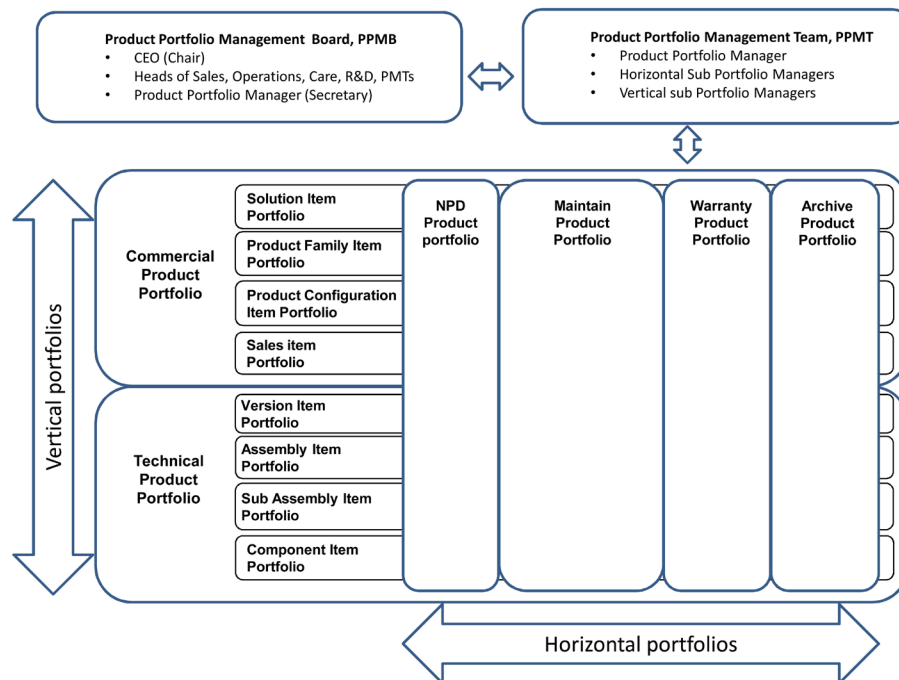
Product Portfolio Management Board, PPMB
- CEO (Chair)
- Heads of Sales, Operations, Care, R&D, PMTs
- Product Portfolio Manager (Secretary)

Product Portfolio Management Team, PPMT
- Product Portfolio Manager
- Horizontal Sub Portfolio Managers
- Vertical sub Portfolio Managers

Vertical portfolios

Commercial Product Portfolio

Solution Item Portfolio

Product Family Item Portfolio

Product Configuration Item Portfolio

Sales item Portfolio

Technical Product Portfolio

Version Item Portfolio

Assembly Item Portfolio

Sub Assembly Item Portfolio

Component Item Portfolio

NPD Product portfolio

Maintain Product Portfolio

Warranty Product Portfolio

Archive Product Portfolio

Horizontal portfolios